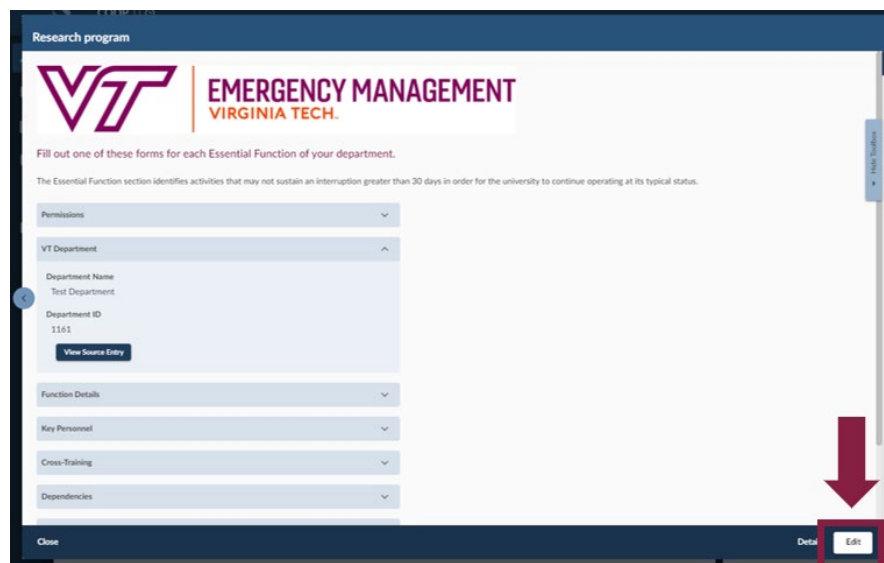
Research program

VT

EMERGENCY MANAGEMENT
VIRGINIA TECH.

Fill out one of these forms for each Essential Function of your department.

The Essential Function section identifies activities that may not sustain an interruption greater than 30 days in order for the university to continue operating at its typical status.

Permissions

VT Department

Department Name
Test Department

Department ID
1161

View Source Entry

Function Details

Key Personnel

Cross-Training

Dependencies

Hide Toolbox

Close

Deta

Edit